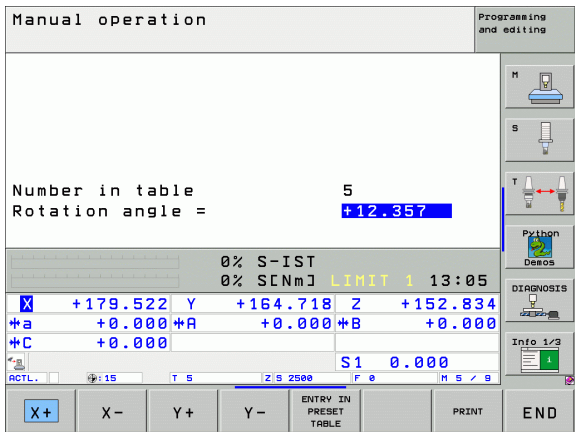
Manual operation

Programming and editing

Number in table 5
Rotation angle = +12.357

0% S-IST
0% S[Nm] LIMIT 1 13:05

| X | +179.522 | Y | +164.718 | Z | +152.834 |
|---|---|---|---|---|---|
| a | +0.000 | A | +0.000 | B | +0.000 |
| C | +0.000 | | | | |
| | | | | S1 | 0.000 |

ACTL. :15 T 5 Z S 2500 F 0 M 5 / 9

M
S
T
Python Demos
DIAGNOSIS
Info 1/3
1

X+ X- Y+ Y- ENTRY IN PRESET TABLE PRINT END